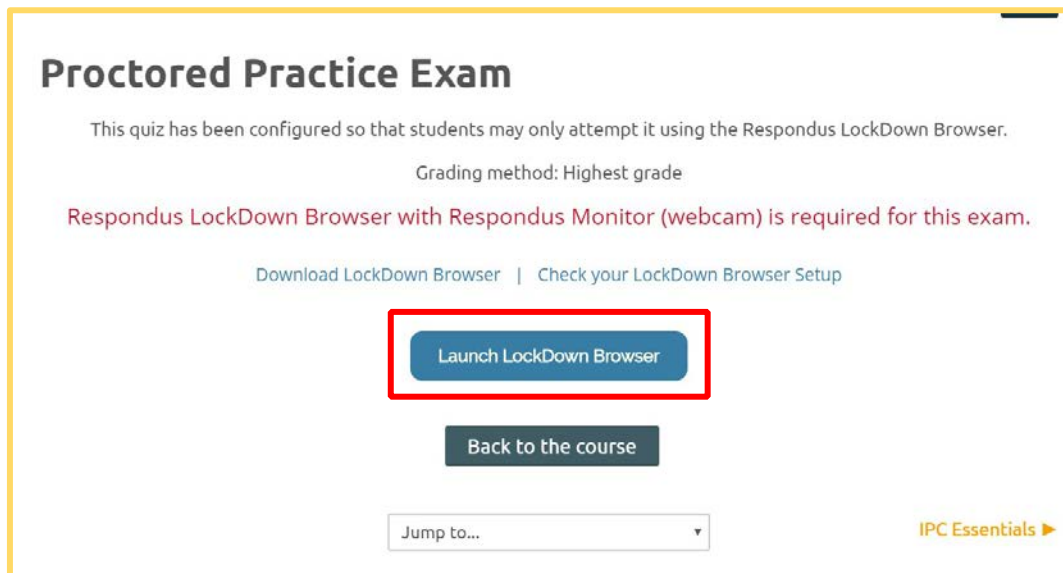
Proctored Practice Exam

This quiz has been configured so that students may only attempt it using the Respondus LockDown Browser.

Grading method: Highest grade

Respondus LockDown Browser with Respondus Monitor (webcam) is required for this exam.

Download LockDown Browser | Check your LockDown Browser Setup

Launch LockDown Browser

Back to the course

Jump to...

IPC Essentials ►